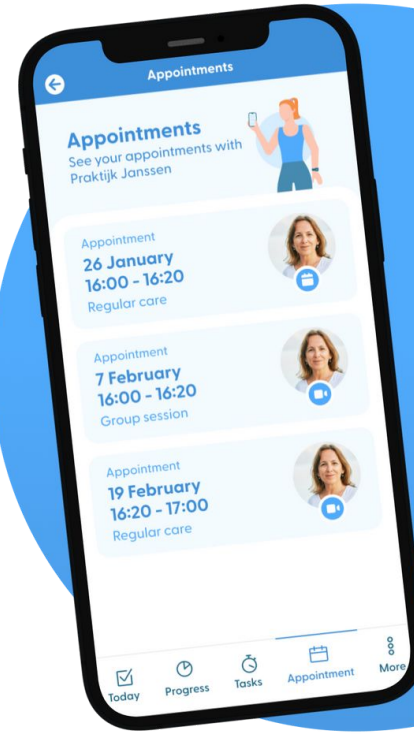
Appointments

Appointments
See your appointments with Praktijk Janssen

Appointment
26 January
16:00 - 16:20
Regular care

Appointment
7 February
16:00 - 16:20
Group session

Appointment
19 February
16:20 - 17:00
Regular care

Today
Progress
Tasks
Appointment
More